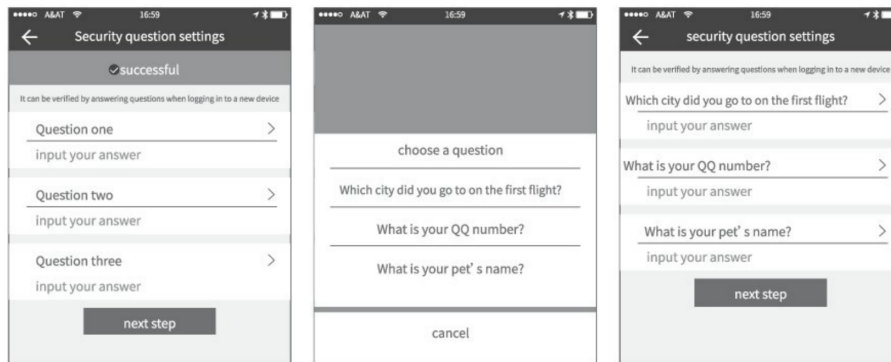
●●●●○ A&AT 16:59

←

Security question settings

successful

It can be verified by answering questions when logging in to a new device

Question one >

input your answer

Question two >

input your answer

Question three >

input your answer

next step

●●●●○ A&AT 16:59

choose a question

Which city did you go to on the first flight?

What is your QQ number?

What is your pet' s name?

cancel

●●●●○ A&AT 16:59

←

security question settings

It can be verified by answering questions when logging in to a new device

Which city did you go to on the first flight? >

input your answer

What is your QQ number? >

input your answer

What is your pet' s name? >

input your answer

next step